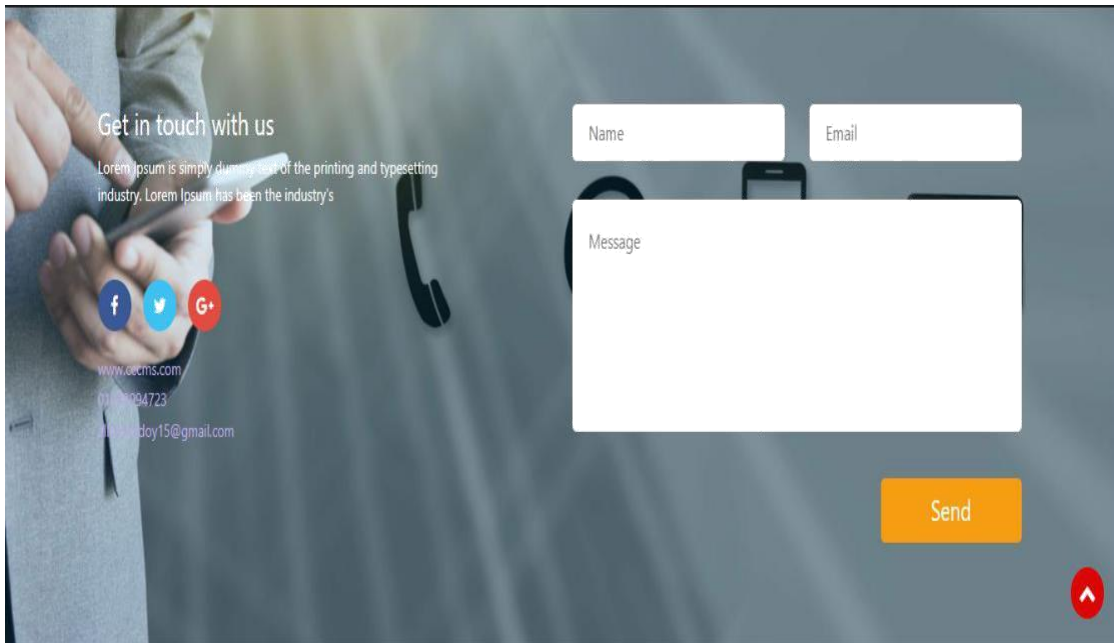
Get in touch with us

Lorem Ipsum is simply dummy text of the printing and typesetting industry. Lorem Ipsum has been the industry's

f
G+

www.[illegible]cms.com
01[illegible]94723
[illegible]doy15@gmail.com

Name
Email
Message

Send